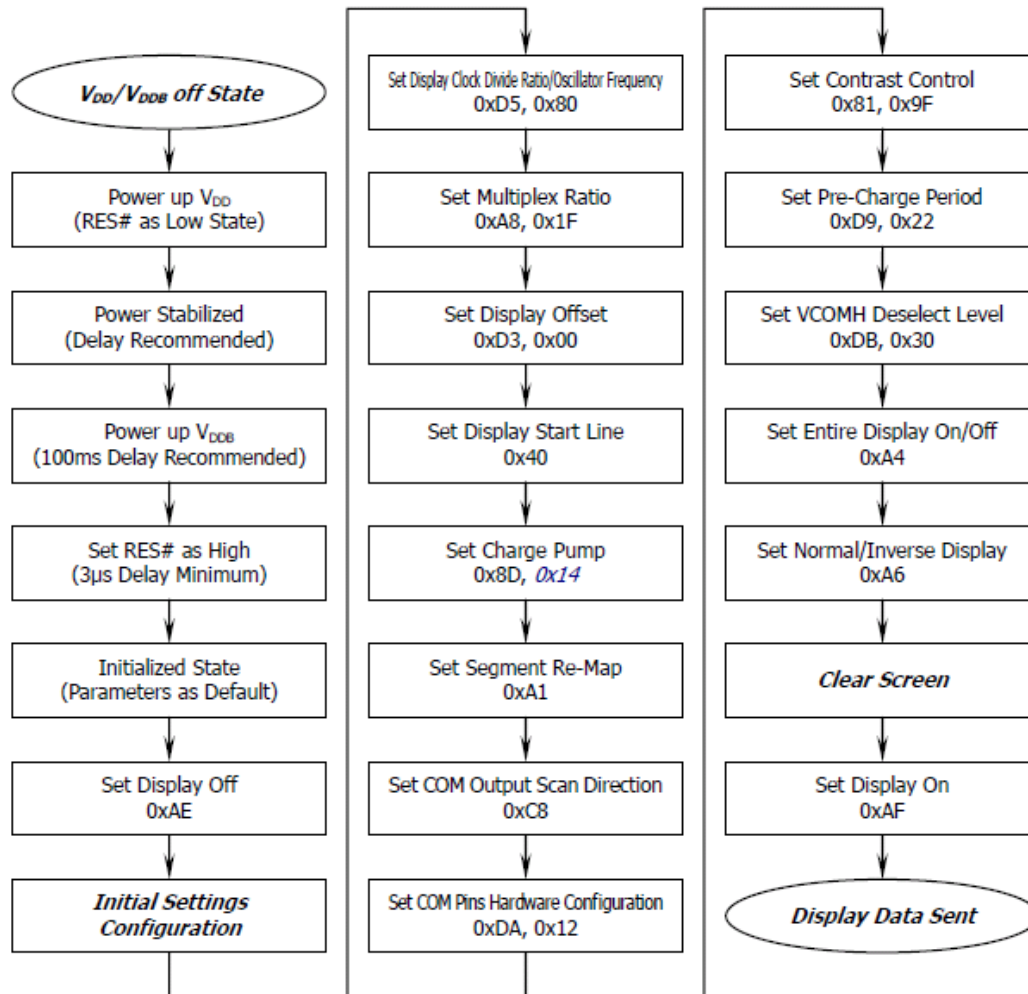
$V_{DD}/V_{DDB}$ off State

Power up $V_{DD}$
(RES# as Low State)

Power Stabilized
(Delay Recommended)

Power up $V_{DDB}$
(100ms Delay Recommended)

Set RES# as High
(3µs Delay Minimum)

Initialized State
(Parameters as Default)

Set Display Off
0xAE

Initial Settings
Configuration

Set Display Clock Divide Ratio/Oscillator Frequency
0xD5, 0x80

Set Multiplex Ratio
0xA8, 0x1F

Set Display Offset
0xD3, 0x00

Set Display Start Line
0x40

Set Charge Pump
0x8D, 0x14

Set Segment Re-Map
0xA1

Set COM Output Scan Direction
0xC8

Set COM Pins Hardware Configuration
0xDA, 0x12

Set Contrast Control
0x81, 0x9F

Set Pre-Charge Period
0xD9, 0x22

Set VCOMH Deselect Level
0xDB, 0x30

Set Entire Display On/Off
0xA4

Set Normal/Inverse Display
0xA6

Clear Screen

Set Display On
0xAF

Display Data Sent